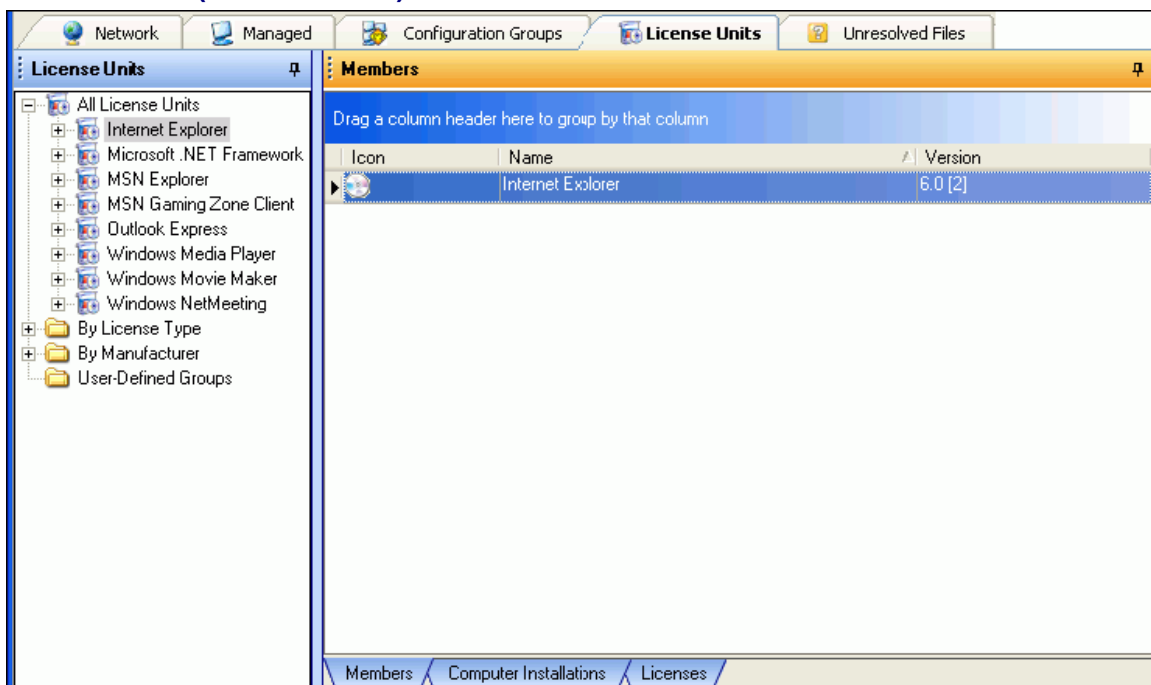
Network | Managed | Configuration Groups | License Units | Unresolved Files

License Units

All License Units
Internet Explorer
Microsoft .NET Framework
MSN Explorer
MSN Gaming Zone Client
Outlook Express
Windows Media Player
Windows Movie Maker
Windows NetMeeting
By License Type
By Manufacturer
User-Defined Groups

Members

Drag a column header here to group by that column

| Icon | Name | Version |
|---|---|---|
| | Internet Explorer | 6.0 [2] |

Members | Computer Installations | Licenses